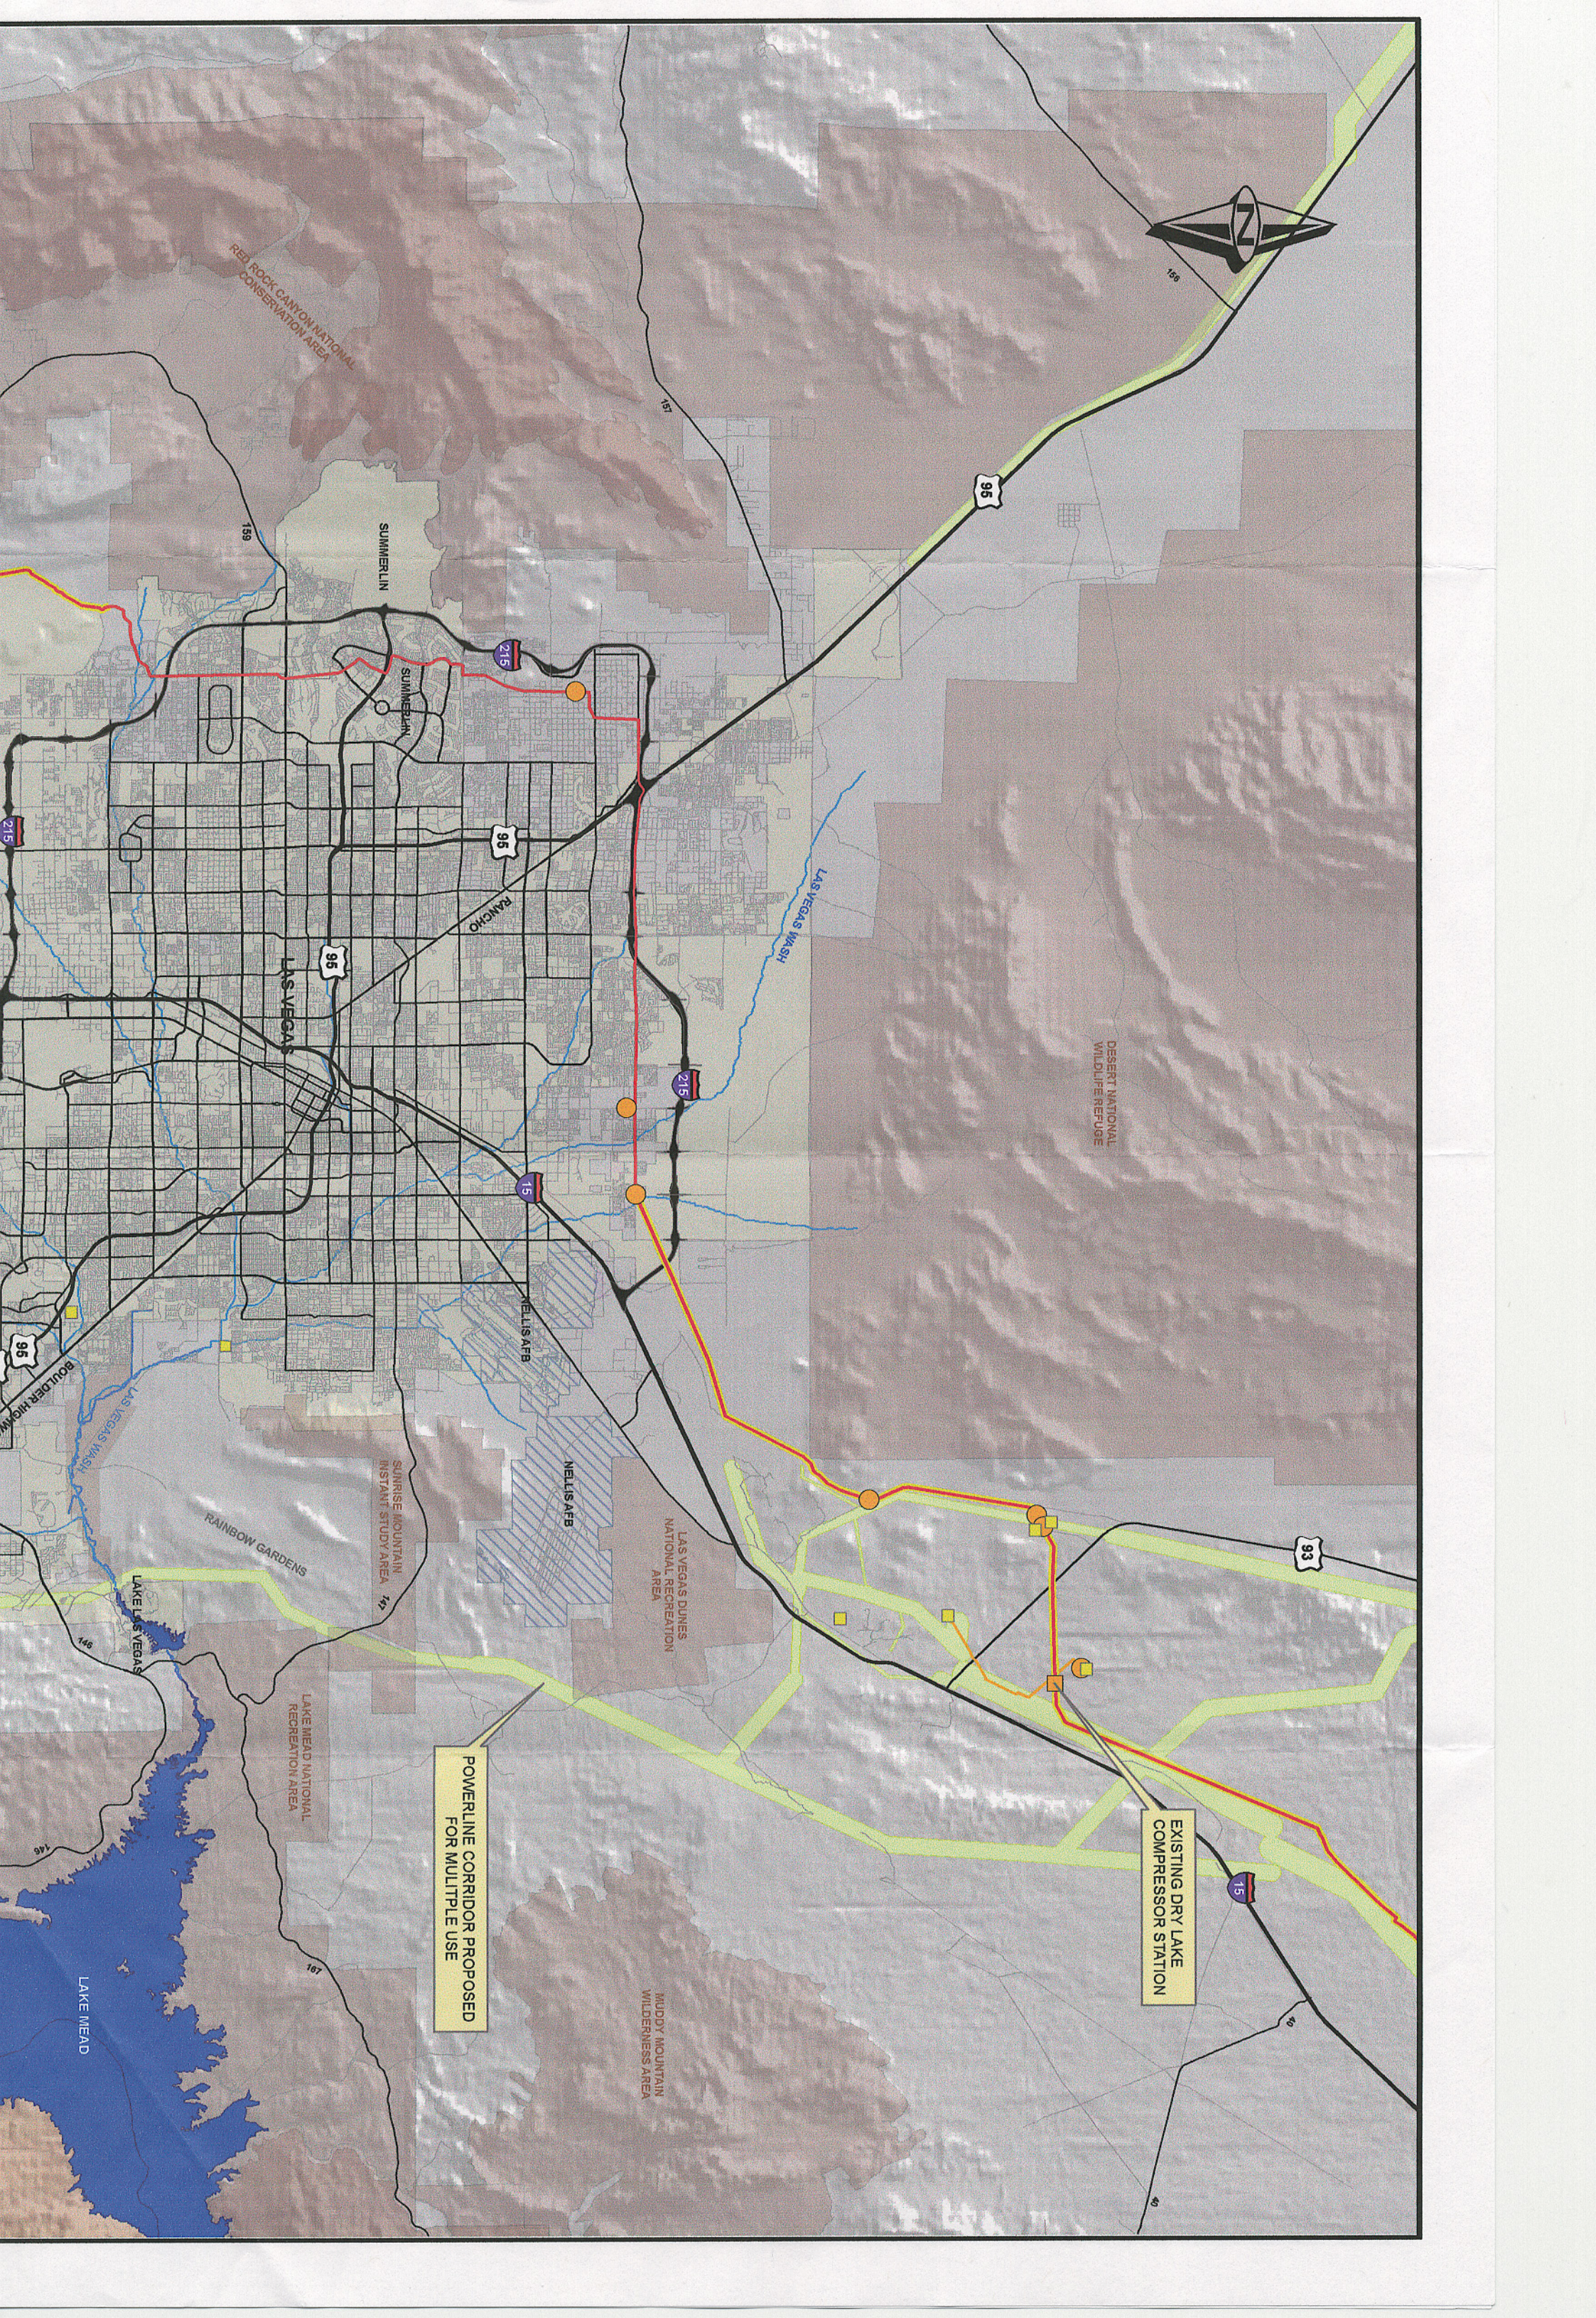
N

RED ROCK CANYON NATIONAL CONSERVATION AREA

SUMMERLIN

SUMMERLIN

215

95

95

RANCHO

LAS VEGAS

LAS VEGAS WASH

215

15

NELLIS AFB

NELLIS AFB

DESERT NATIONAL WILDLIFE REFUGE

LAS VEGAS DUNES NATIONAL RECREATION AREA

SUNRISE MOUNTAIN INSTANT STUDY AREA

RAINBOW GARDENS

LAKE LAS VEGAS

LAKE MEAD NATIONAL RECREATION AREA

93

POWERLINE CORRIDOR PROPOSED FOR MULTIPLE USE

EXISTING DRY LAKE COMPRESSOR STATION

15

MUDDY MOUNTAIN WILDERNESS AREA

LAKE MEAD

95

BOULDER HIGHWAY

LAS VEGAS WASH

156

157

159

147

146

167